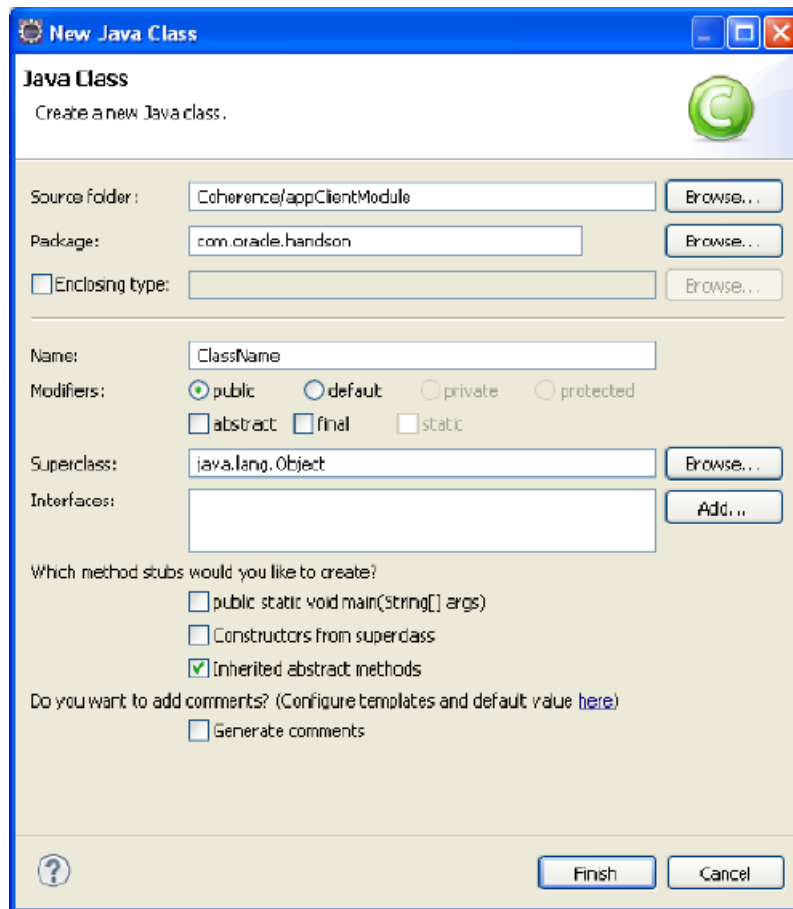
New Java Class

Java Class
Create a new Java class.

Source folder: Coherence/appClientModule Browse...
Package: com.oracle.handson Browse...
Enclosing type: Browse...

Name: ClassName
Modifiers: public default private protected
abstract final static
Superclass: java.lang.Object Browse...
Interfaces: Add...

Which method stubs would you like to create?
public static void main(String[] args)
Constructors from superclass
Inherited abstract methods
Do you want to add comments? (Configure templates and default value here)
Generate comments

?
Finish Cancel